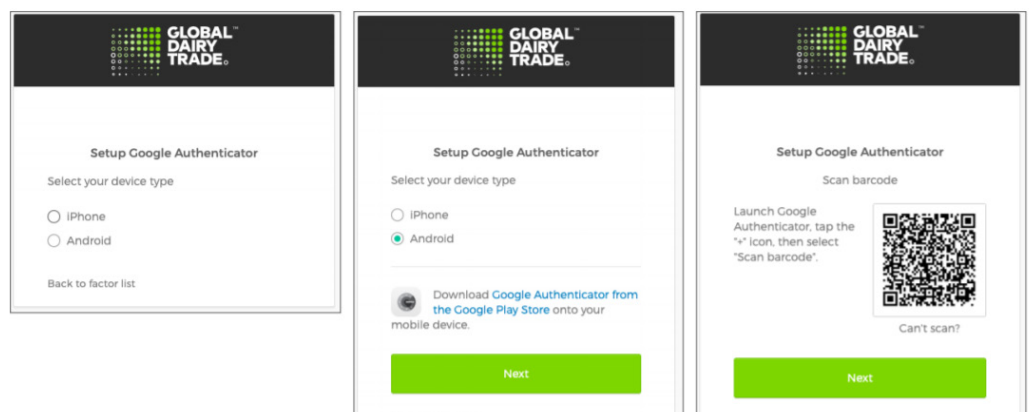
GLOBAL™ DAIRY TRADE.

Setup Google Authenticator

Select your device type

iPhone

Android

Back to factor list

GLOBAL™ DAIRY TRADE.

Setup Google Authenticator

Select your device type

iPhone

Android

Download Google Authenticator from the Google Play Store onto your mobile device.

Next

GLOBAL™ DAIRY TRADE.

Setup Google Authenticator

Scan barcode

Launch Google Authenticator, tap the "+" icon, then select "Scan barcode".

Can't scan?

Next